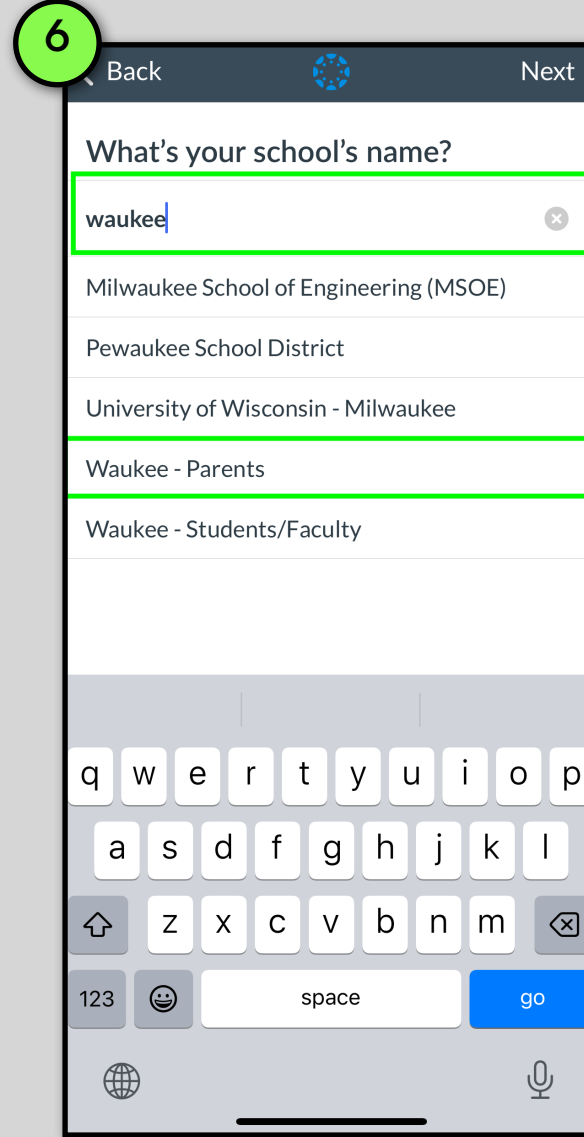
6

Back

Next

What's your school's name?

waukee

Milwaukee School of Engineering (MSOE)

Pewaukee School District

University of Wisconsin - Milwaukee

Waukee - Parents

Waukee - Students/Faculty

q w e r t y u i o p

a s d f g h j k l

z x c v b n m

123

space

go